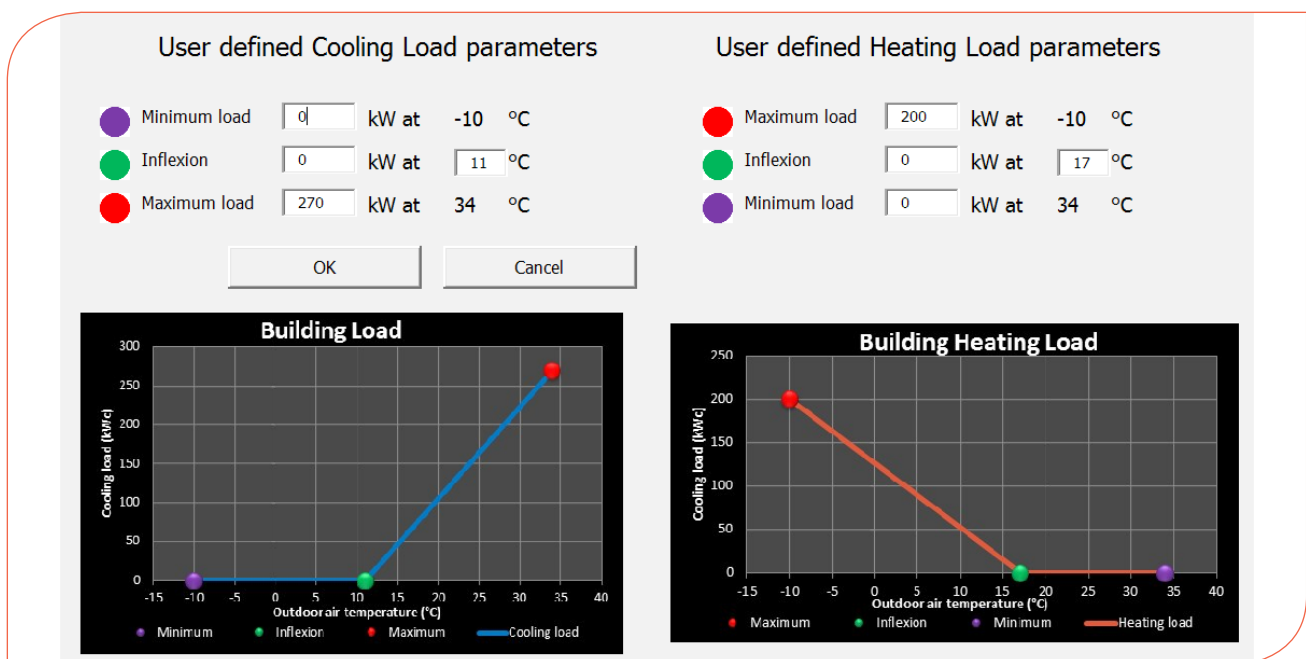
User defined Cooling Load parameters

Minimum load 0 kW at -10 °C
Inflexion 0 kW at 11 °C
Maximum load 270 kW at 34 °C

OK Cancel

User defined Heating Load parameters

Maximum load 200 kW at -10 °C
Inflexion 0 kW at 17 °C
Minimum load 0 kW at 34 °C

Building Load

Cooling load (kWc)
300
250
200
150
100
50
0
-15 -10 -5 0 5 10 15 20 25 30 35 40
Outdoor air temperature (°C)
Minimum Inflexion Maximum Cooling load

Building Heating Load

Cooling load (kWc)
250
200
150
100
50
0
-15 -10 -5 0 5 10 15 20 25 30 35 40
Outdoor air temperature (°C)
Maximum Inflexion Minimum Heating load